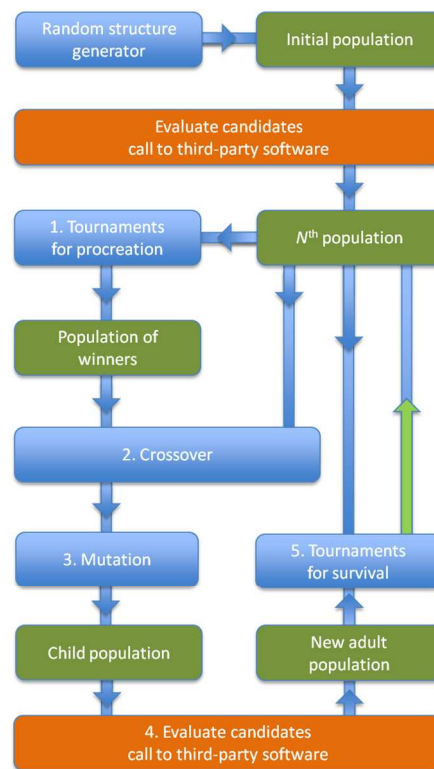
Random structure generator

Initial population

Evaluate candidates call to third-party software

1. Tournaments for procreation

$N^{\text{th}}$ population

Population of winners

2. Crossover

3. Mutation

5. Tournaments for survival

Child population

New adult population

4. Evaluate candidates call to third-party software